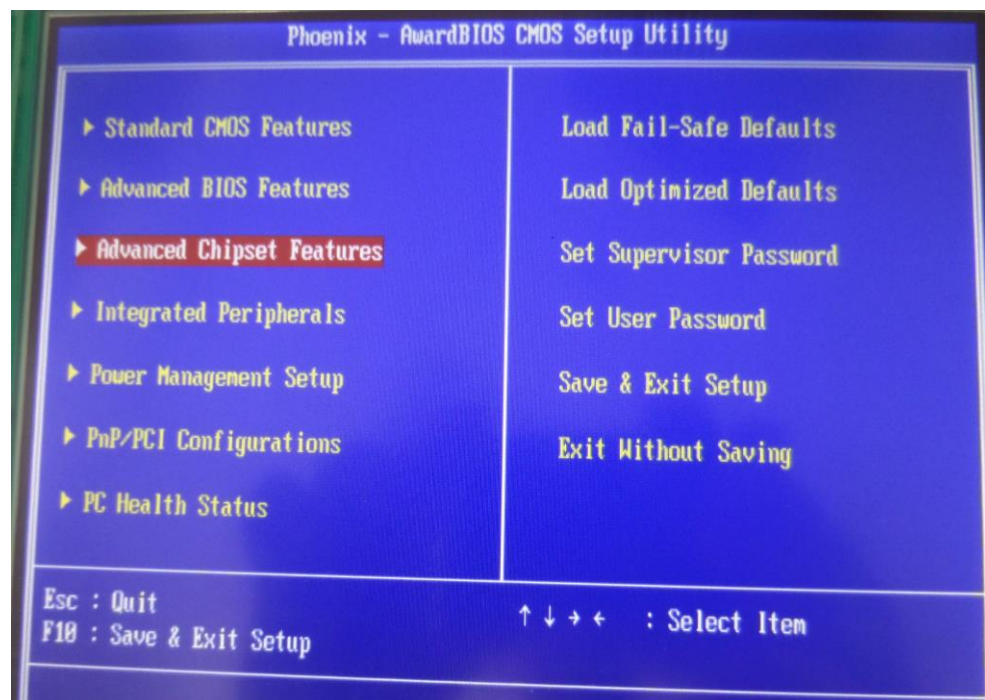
Phoenix - AwardBIOS CMOS Setup Utility

▶ Standard CMOS Features

▶ Advanced BIOS Features

▶ Advanced Chipset Features

▶ Integrated Peripherals

▶ Power Management Setup

▶ PnP/PCI Configurations

▶ PC Health Status

Load Fail-Safe Defaults

Load Optimized Defaults

Set Supervisor Password

Set User Password

Save & Exit Setup

Exit Without Saving

Esc : Quit
F10 : Save & Exit Setup

↑ ↓ → ← : Select Item